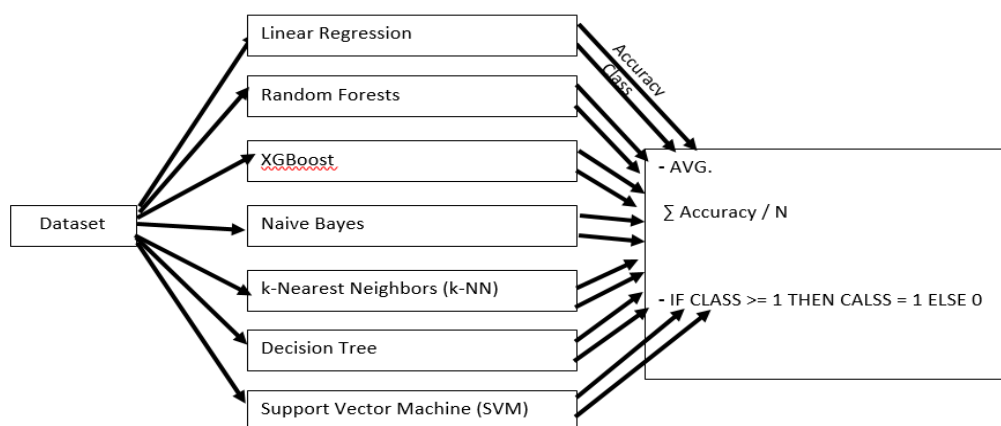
Dataset

Linear Regression

Random Forests

XGBoost

Naive Bayes

k-Nearest Neighbors (k-NN)

Decision Tree

Support Vector Machine (SVM)

Accuracy

Class

- AVG.

∑ Accuracy / N

- IF CLASS >= 1 THEN CALSS = 1 ELSE 0